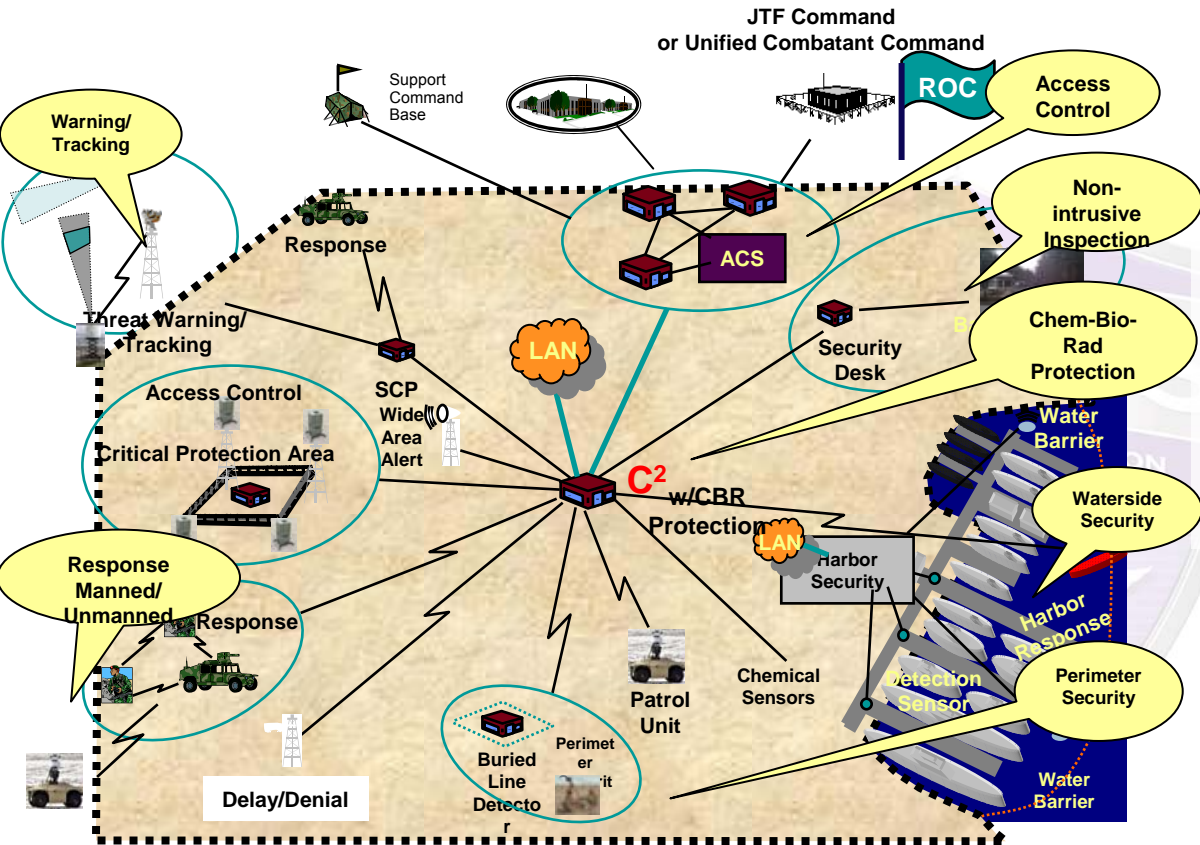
JTF Command or Unified Combatant Command

Support Command Base

ROC

Access Control

Warning/ Tracking

Non-intrusive Inspection

Response

ACS

Threat Warning/ Tracking

Chem-Bio-Rad Protection

LAN

Security Desk

Access Control

SCP

Wide Area Alert

Water Barrier

Critical Protection Area

$C^2$ w/CBR Protection

Waterside Security

LAN

Harbor Security

Response Manned/ Unmanned

Response

Harbor Response

Chemical Sensors

Detection Sensor

Patrol Unit

Perimeter Security

Buried Line Detector

Perimeter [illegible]it

Delay/Denial

Water Barrier